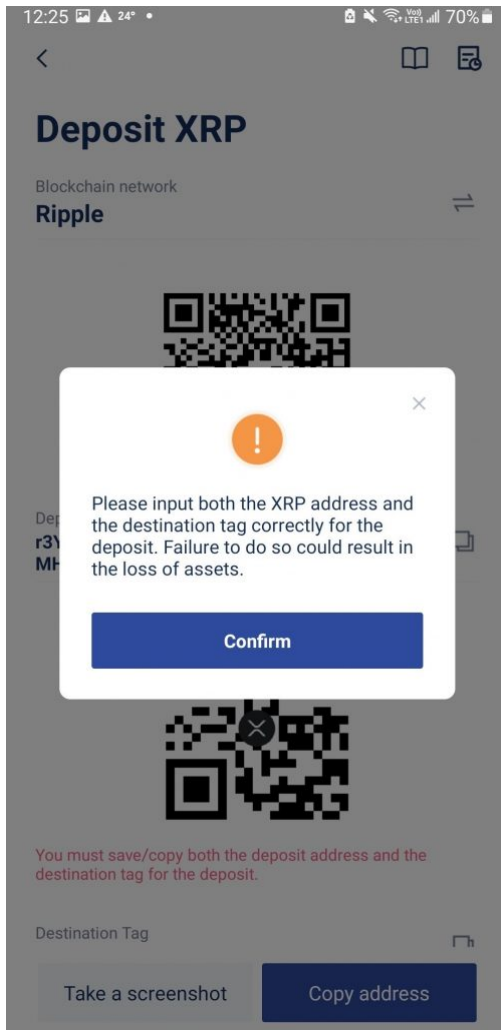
12:25 24° •
Vo) LTE1 70%

<

Deposit XRP

Blockchain network
Ripple

Dep
r3Y
MH

Please input both the XRP address and the destination tag correctly for the deposit. Failure to do so could result in the loss of assets.

Confirm

You must save/copy both the deposit address and the destination tag for the deposit.

Destination Tag

Take a screenshot
Copy address